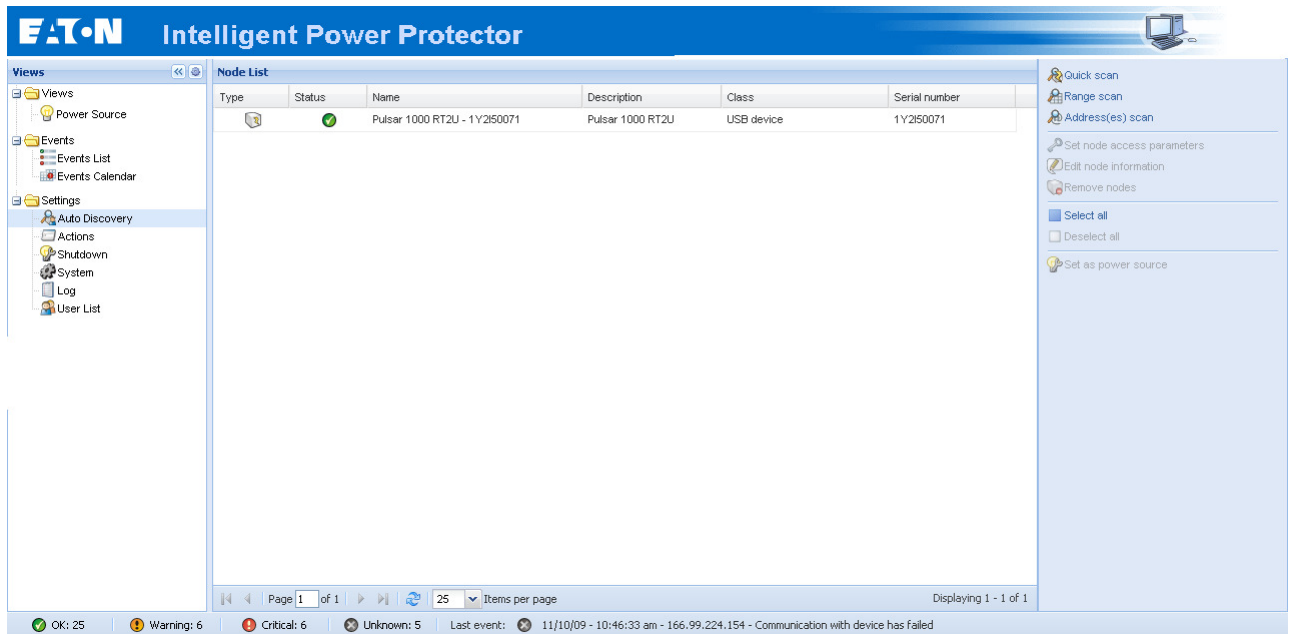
EATON Intelligent Power Protector

Views

Views
Power Source
Events
Events List
Events Calendar
Settings
Auto Discovery
Actions
Shutdown
System
Log
User List

Node List

| Type | Status | Name | Description | Class | Serial number |
|---|---|---|---|---|---|
| | | Pulsar 1000 RT2U - 1Y2I50071 | Pulsar 1000 RT2U | USB device | 1Y2I50071 |

Page 1 of 1 25 Items per page Displaying 1 - 1 of 1

Quick scan
Range scan
Address(es) scan
Set node access parameters
Edit node information
Remove nodes
Select all
Deselect all
Set as power source

OK: 25 Warning: 6 Critical: 6 Unknown: 5 Last event: 11/10/09 - 10:46:33 am - 166.99.224.154 - Communication with device has failed